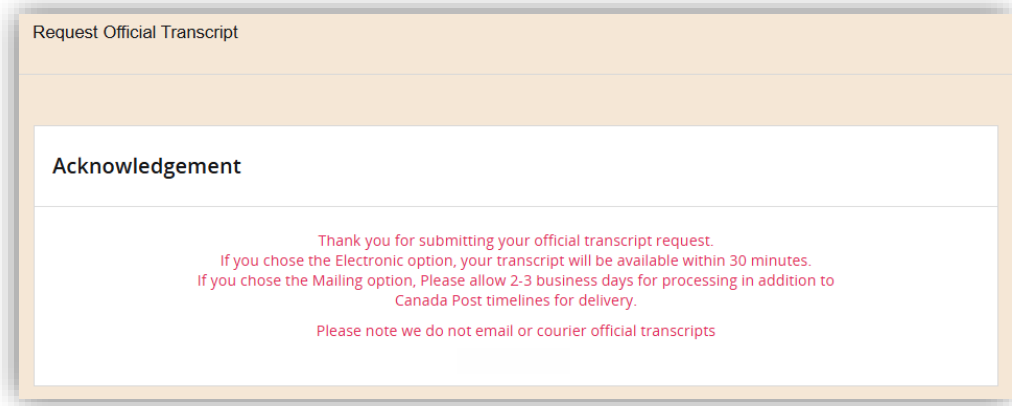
Request Official Transcript

Acknowledgement

Thank you for submitting your official transcript request.
If you chose the Electronic option, your transcript will be available within 30 minutes.
If you chose the Mailing option, Please allow 2-3 business days for processing in addition to Canada Post timelines for delivery.

Please note we do not email or courier official transcripts